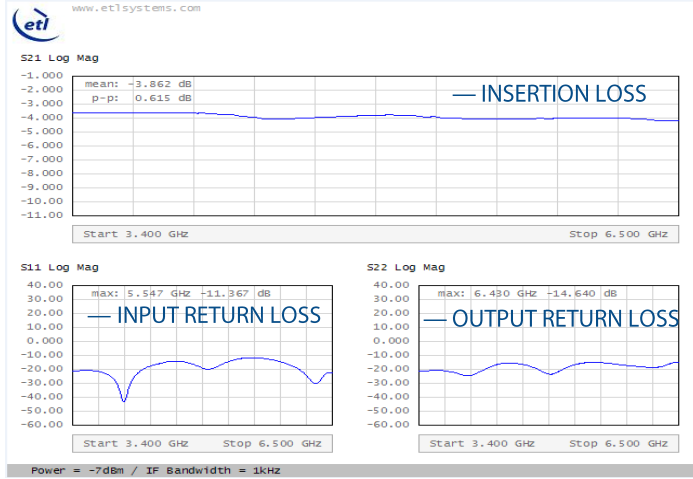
etl www.etlsystems.com

S21 Log Mag

-1.000
-2.000
-3.000
-4.000
-5.000
-6.000
-7.000
-8.000
-9.000
-10.00
-11.00

mean: -3.862 dB
p-p: 0.615 dB

— INSERTION LOSS

Start 3.400 GHz Stop 6.500 GHz

S11 Log Mag

40.00
30.00
20.00
10.00
0.000
-10.00
-20.00
-30.00
-40.00
-50.00
-60.00

max: 5.547 GHz -11.367 dB

— INPUT RETURN LOSS

Start 3.400 GHz Stop 6.500 GHz

S22 Log Mag

40.00
30.00
20.00
10.00
0.000
-10.00
-20.00
-30.00
-40.00
-50.00
-60.00

max: 6.430 GHz -14.640 dB

— OUTPUT RETURN LOSS

Start 3.400 GHz Stop 6.500 GHz

Power = -7dBm / IF Bandwidth = 1kHz